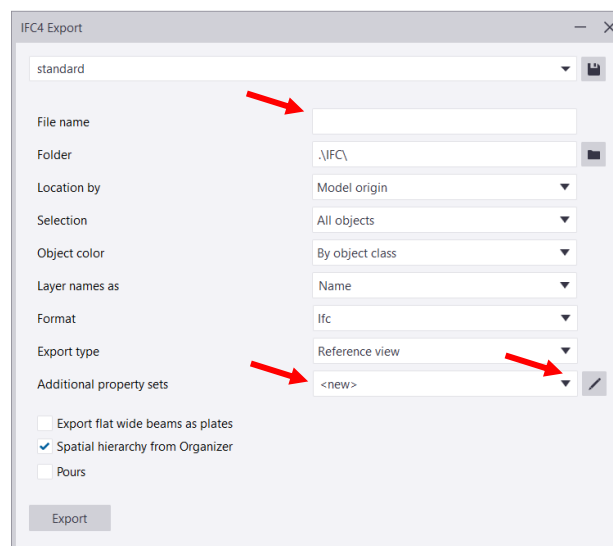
IFC4 Export

standard

File name

Folder .\IFC\

Location by Model origin

Selection All objects

Object color By object class

Layer names as Name

Format Ifc

Export type Reference view

Additional property sets <new>

Export flat wide beams as plates

Spatial hierarchy from Organizer

Pours

Export